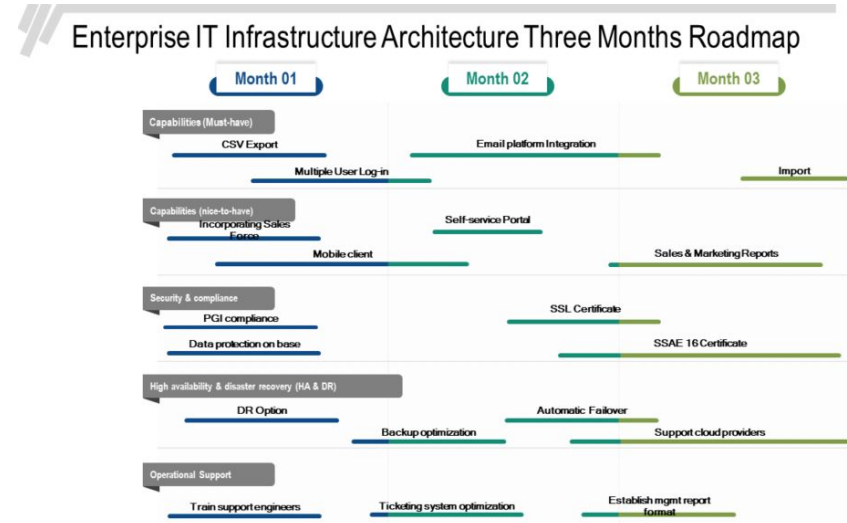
Enterprise IT Infrastructure Architecture Three Months Roadmap

Month 01

Month 02

Month 03

Capabilities (Must-have)

CSV Export

Email platform Integration

Multiple User Log-in

Import

Capabilities (nice-to-have)

Incorporating Sales Force

Self-service Portal

Mobile client

Sales & Marketing Reports

Security & compliance

PGI compliance

SSL Certificate

Data protection on base

SSAE 16 Certificate

High availability & disaster recovery (HA & DR)

DR Option

Automatic Failover

Backup optimization

Support cloud providers

Operational Support

Train support engineers

Ticketing system optimization

Establish mgmt report format